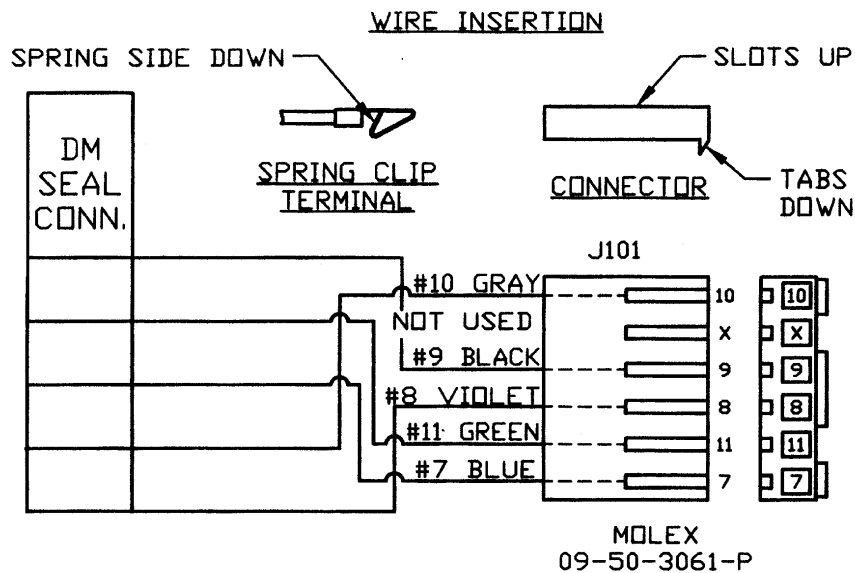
WIRE INSERTION

SPRING SIDE DOWN

SLOTS UP

DM SEAL CONN.

SPRING CLIP TERMINAL

CONNECTOR

TABS DOWN

J101

#10 GRAY
NOT USED
#9 BLACK
#8 VIOLET
#11 GREEN
#7 BLUE

10
X
9
8
11
7

10
X
9
8
11
7

MOLEX
09-50-3061-P